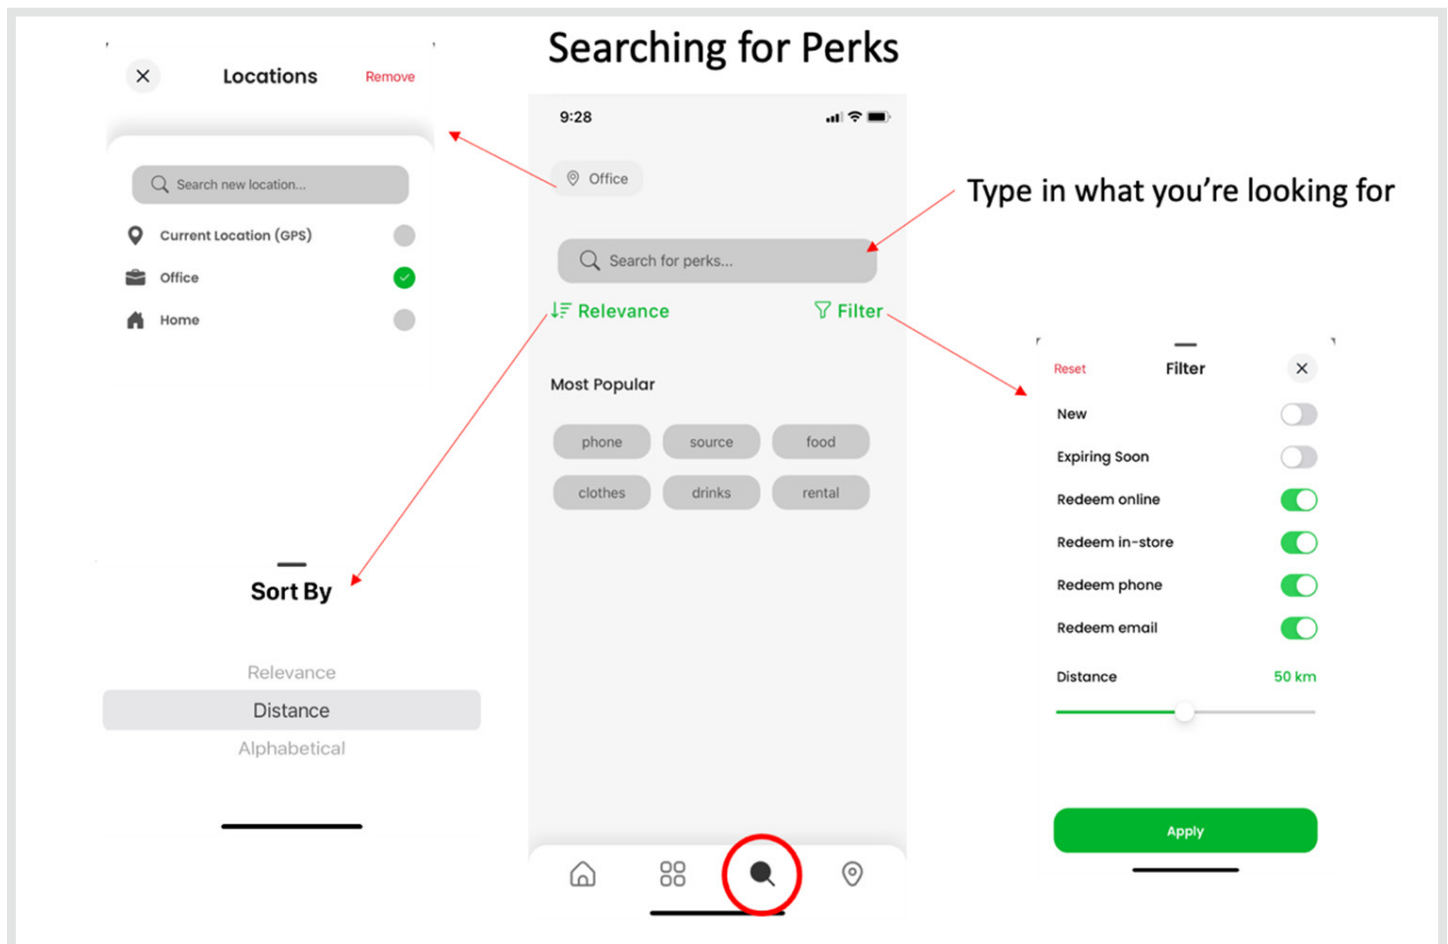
Searching for Perks

Locations
Remove

Search new location...

Current Location (GPS)

Office

Home

Sort By

Relevance

Distance

Alphabetical

9:28

Office

Search for perks...

Relevance

Filter

Most Popular

phone
source
food
clothes
drinks
rental

Type in what you're looking for

Reset
Filter

New

Expiring Soon

Redeem online

Redeem in-store

Redeem phone

Redeem email

Distance
50 km

Apply